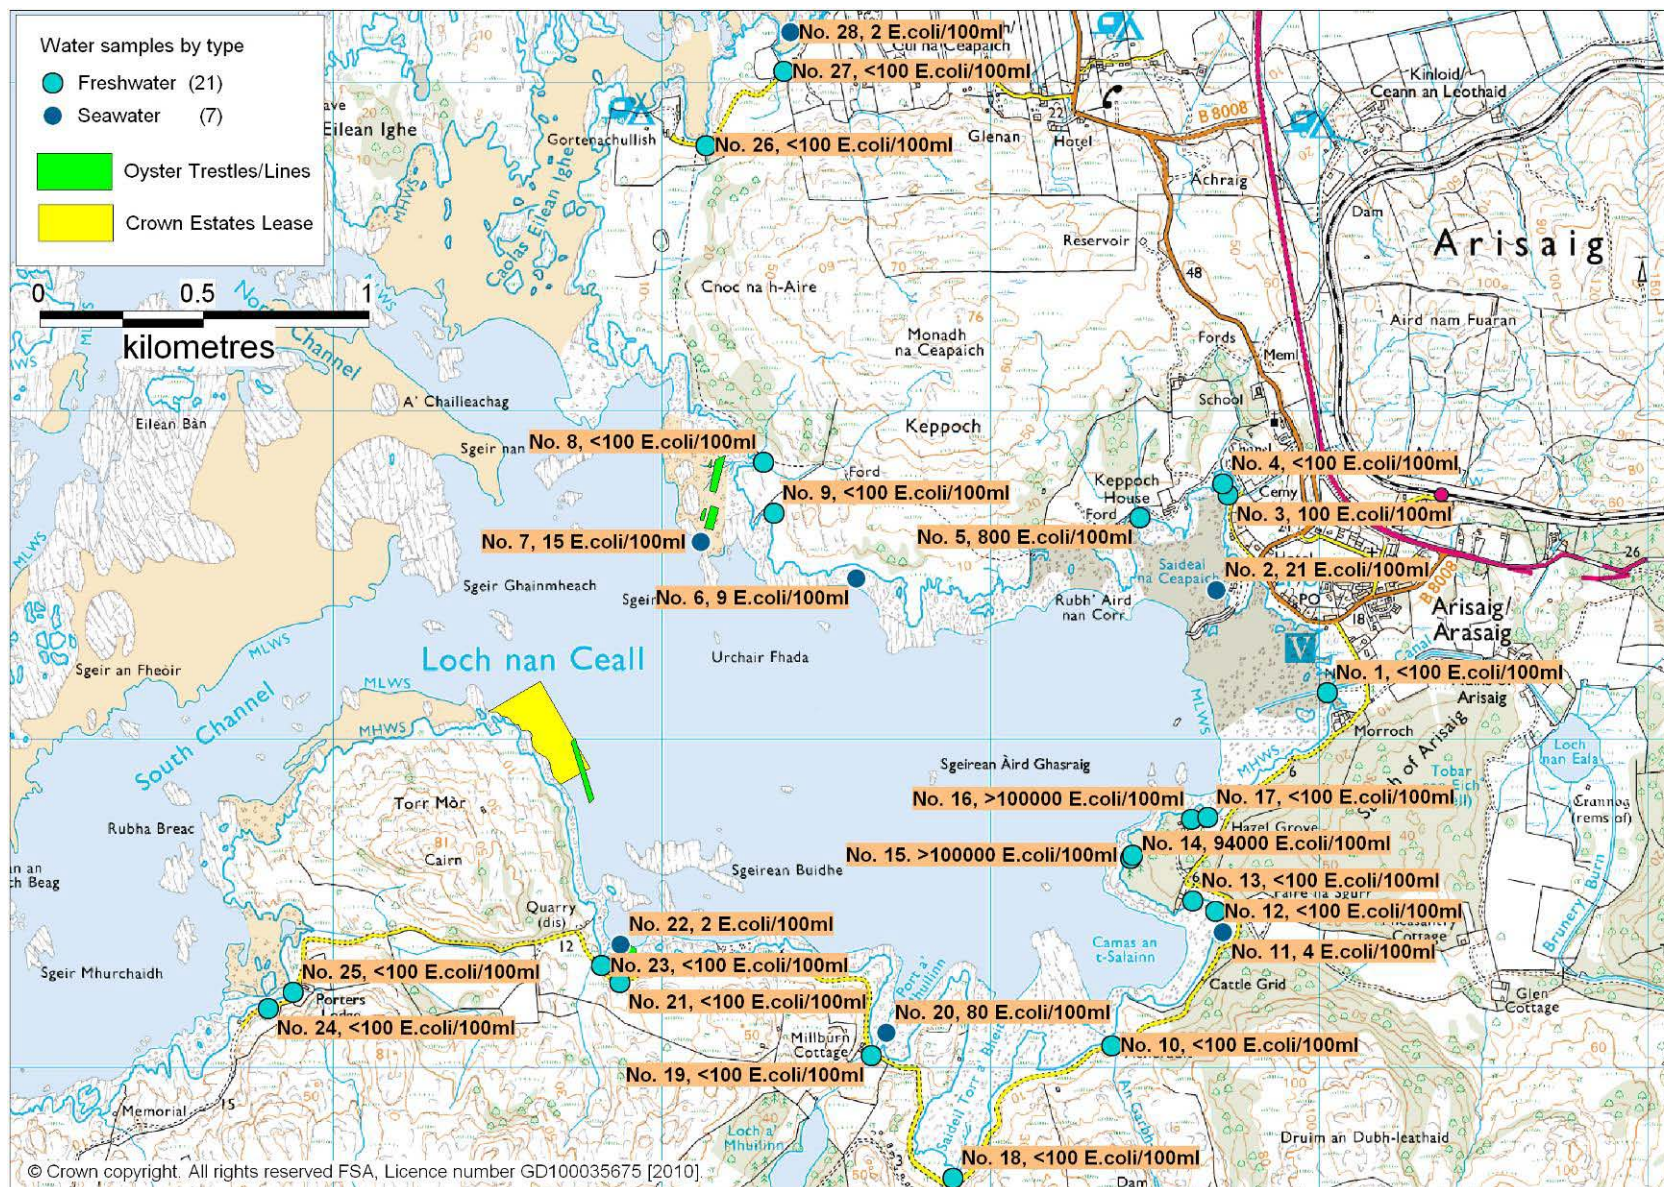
Water samples by type
Freshwater (21)
Seawater (7)
Oyster Trestles/Lines
Crown Estates Lease

0 0.5 1
kilometres

No. 28, 2 E.coli/100ml
No. 27, <100 E.coli/100ml
No. 26, <100 E.coli/100ml
No. 8, <100 E.coli/100ml
No. 9, <100 E.coli/100ml
No. 7, 15 E.coli/100ml
No. 6, 9 E.coli/100ml
No. 5, 800 E.coli/100ml
No. 4, <100 E.coli/100ml
No. 3, 100 E.coli/100ml
No. 2, 21 E.coli/100ml
No. 1, <100 E.coli/100ml
No. 16, >100000 E.coli/100ml
No. 17, <100 E.coli/100ml
No. 14, 94000 E.coli/100ml
No. 15. >100000 E.coli/100ml
No. 13, <100 E.coli/100ml
No. 12, <100 E.coli/100ml
No. 11, 4 E.coli/100ml
No. 22, 2 E.coli/100ml
No. 23, <100 E.coli/100ml
No. 25, <100 E.coli/100ml
No. 21, <100 E.coli/100ml
No. 20, 80 E.coli/100ml
No. 24, <100 E.coli/100ml
No. 10, <100 E.coli/100ml
No. 19, <100 E.coli/100ml
No. 18, <100 E.coli/100ml

Eilean Ighe
Gortenachullish
Caolas Eilean Ighe
Cul na Ceapaich
Glenan
Hotel
B 8008
Kinloid/ Ceann an Leothaid
Achraig
Dam
Arisaig
Reservoir
48
Cnoc na h-Aire
Monadh na Ceapaich
Aird nam Fuaran
Fords
Meml
School
North Channel
A' Chailleachag
Eilean Bàn
Sgeir nan
Keppoch
Ford
Keppoch House
Ford
Chapel
Cemy
Saideal na Ceapaich
Rubh' Aird nan Corr
PO
Arisaig/ Arasaig
Sgeir Ghainmheach
Sgeir
Sgeir an Fheòir
Loch nan Ceall
Urchair Fhada
MLWS
MHWS
South Channel
Morroch
Arisaig
Sgeirean Àird Ghasraig
Loch nan Eala
Tobar
Crannog (rems of)
Torr Mòr
Rubha Breac
Cairn
Hazel Grove
Sgeirean Buidhe
Quarry (dis)
12
Camas an t-Salainn
Cattle Grid
Glen Cottage
Brunery Burn
Sgeir Mhurchaidh
Porters Lodge
Port a' Mhuilinn
Millburn Cottage
Memorial
Loch a' Mhuilinn
Druim an Dubh-leathaid
Dam
© Crown copyright. All rights reserved FSA, Licence number GD100035675 [2010].